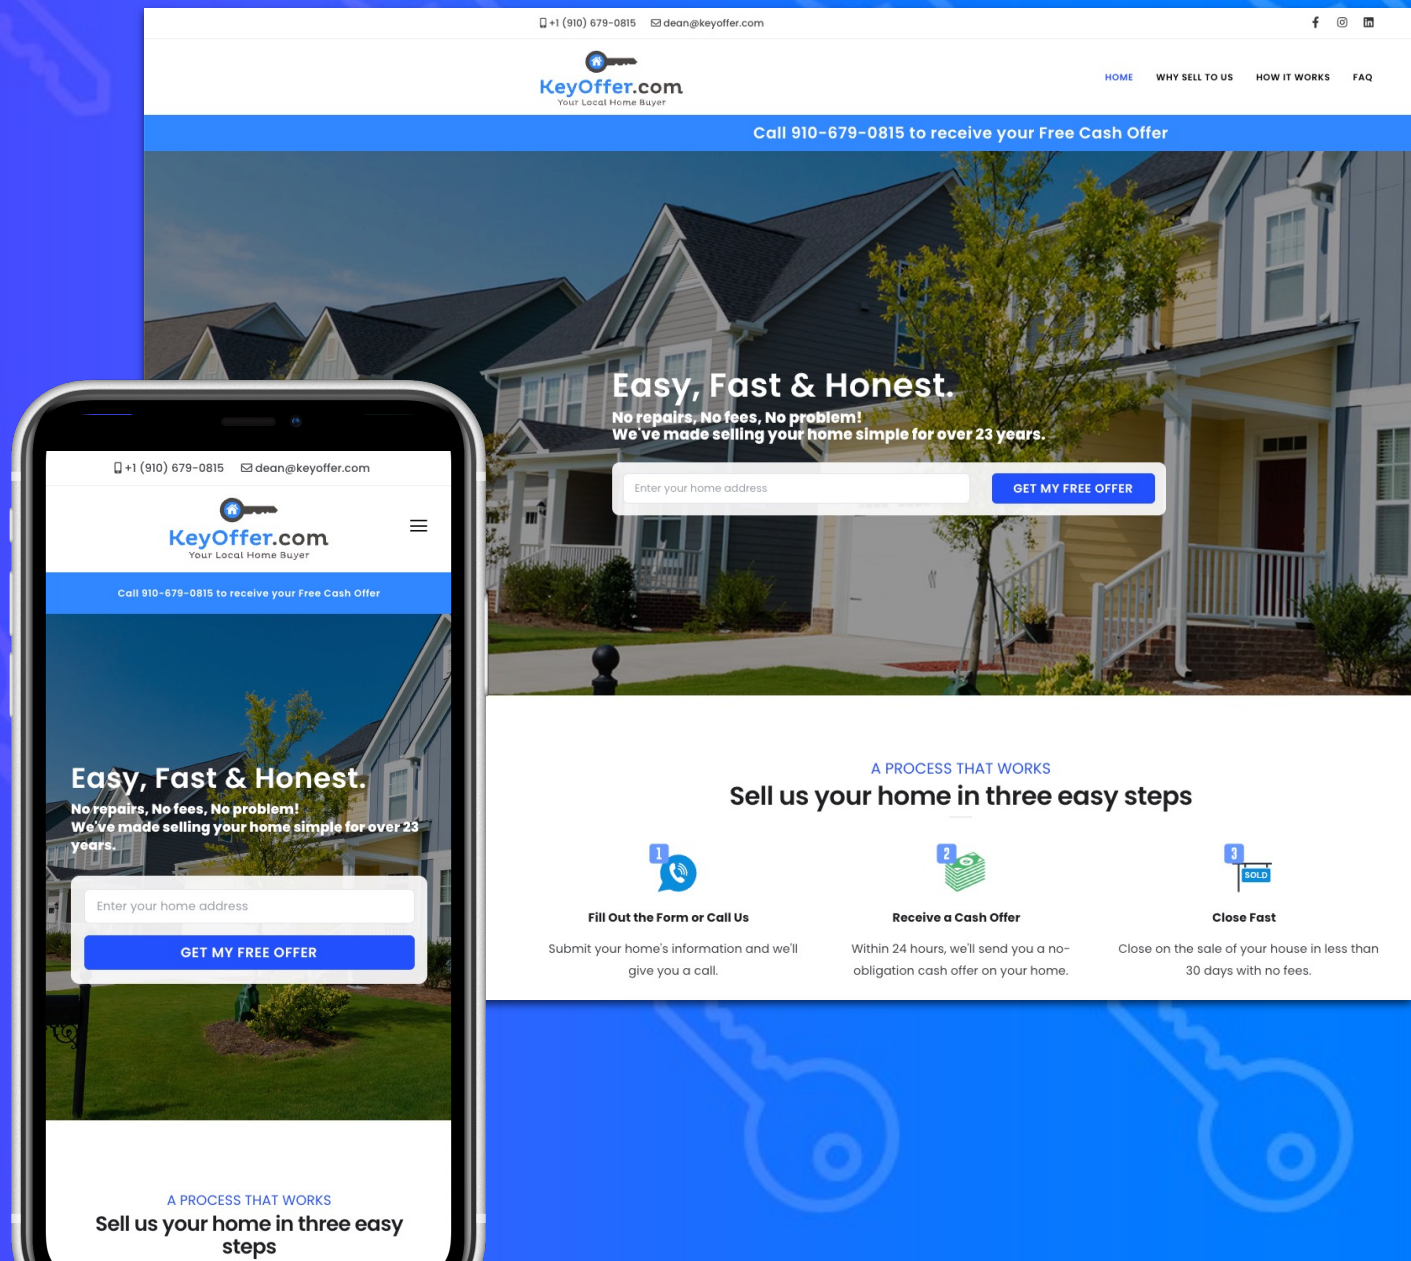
+1 (910) 679-0815 dean@keyoffer.com

KeyOffer.com
Your Local Home Buyer

HOME WHY SELL TO US HOW IT WORKS FAQ

Call 910-679-0815 to receive your Free Cash Offer

Easy, Fast & Honest.
No repairs, No fees, No problem!
We've made selling your home simple for over 23 years.

Enter your home address
GET MY FREE OFFER

A PROCESS THAT WORKS
Sell us your home in three easy steps

1
Fill Out the Form or Call Us
Submit your home's information and we'll give you a call.

2
Receive a Cash Offer
Within 24 hours, we'll send you a no-obligation cash offer on your home.

3
SOLD
Close Fast
Close on the sale of your house in less than 30 days with no fees.

+1 (910) 679-0815 dean@keyoffer.com

KeyOffer.com
Your Local Home Buyer

Call 910-679-0815 to receive your Free Cash Offer

Easy, Fast & Honest.
No repairs, No fees, No problem!
We've made selling your home simple for over 23 years.

Enter your home address
GET MY FREE OFFER

A PROCESS THAT WORKS
Sell us your home in three easy steps